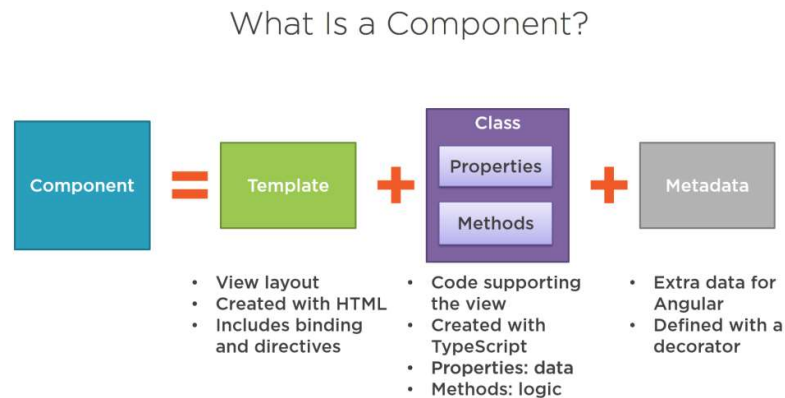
What Is a Component?

Component = Template + Class + Metadata

Properties

Methods

- View layout
- Created with HTML
- Includes binding and directives

- Code supporting the view
- Created with TypeScript
- Properties: data
- Methods: logic

- Extra data for Angular
- Defined with a decorator